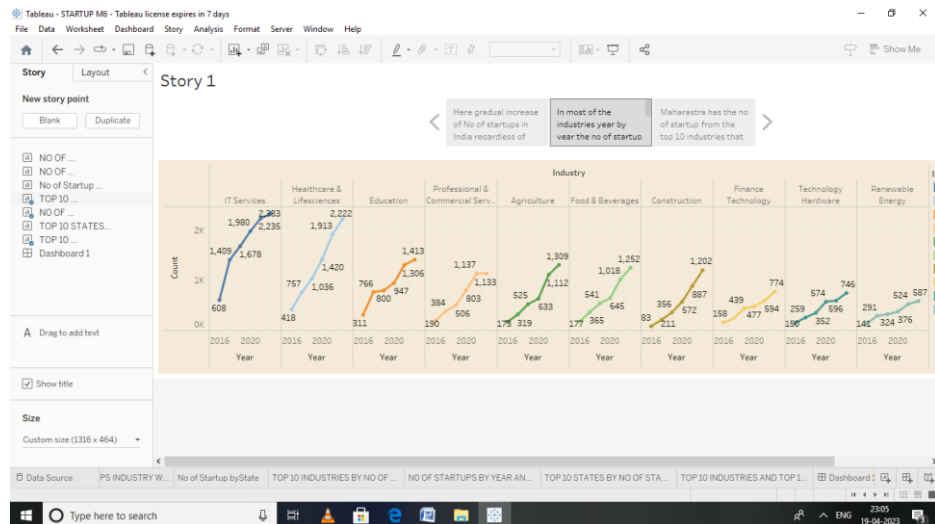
Tableau - STARTUP M6 - Tableau license expires in 7 days

File Data Worksheet Dashboard Story Analysis Format Server Window Help

Show Me

Story Layout

Story 1

New story point

Blank Duplicate

NO OF ...
NO OF ...
No of Startup ...
TOP 10 ...
NO OF ...
TOP 10 STATES...
TOP 10 ...
Dashboard 1

Here gradual increase of No of startups in India reardless of

In most of the industries year by year the no of startup

Maharastra has the no of startup from the top 10 industries that

Industry

| | IT Services | Healthcare & Lifesciences | Education | Professional & Commercial Serv.. | Agriculture | Food & Beverages | Construction | Finance Technology | Technology Hardware | Renewable Energy |
|---|---|---|---|---|---|---|---|---|---|---|
| | 608, 1,409, 1,980, 1,678, 2,383, 2,235 | 418, 757, 1,036, 1,913, 1,420, 2,222 | 311, 766, 800, 947, 1,306, 1,413 | 190, 384, 506, 803, 1,137, 1,133 | 175, 319, 525, 633, 1,112, 1,309 | 177, 365, 541, 645, 1,018, 1,252 | 83, 211, 356, 572, 887, 1,202 | 158, 439, 477, 594, 774 | 196, 259, 352, 574, 596, 746 | 141, 291, 324, 376, 524, 587 |

Count
2K
1K
0K

2016 2020 2016 2020 2016 2020 2016 2020 2016 2020 2016 2020 2016 2020 2016 2020 2016 2020 2016 2020

Year Year Year Year Year Year Year Year Year Year

A Drag to add text

Show title

Size

Custom size (1316 x 464)

Data Source | PS INDUSTRY W... | No of Startup byState | TOP 10 INDUSTRIES BY NO OF ... | NO OF STARTUPS BY YEAR AN... | TOP 10 STATES BY NO OF STA... | TOP 10 INDUSTRIES AND TOP 1... | Dashboard 1

Type here to search

ENG 23:05 19-04-2023